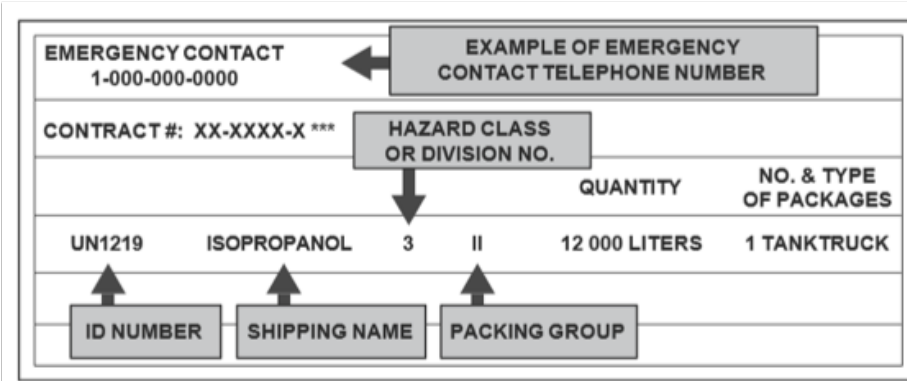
EMERGENCY CONTACT
1-000-000-0000

EXAMPLE OF EMERGENCY CONTACT TELEPHONE NUMBER

CONTRACT #: XX-XXXX-X ***

HAZARD CLASS OR DIVISION NO.

QUANTITY

NO. & TYPE OF PACKAGES

UN1219 ISOPROPANOL 3 II 12 000 LITERS 1 TANKTRUCK

ID NUMBER

SHIPPING NAME

PACKING GROUP